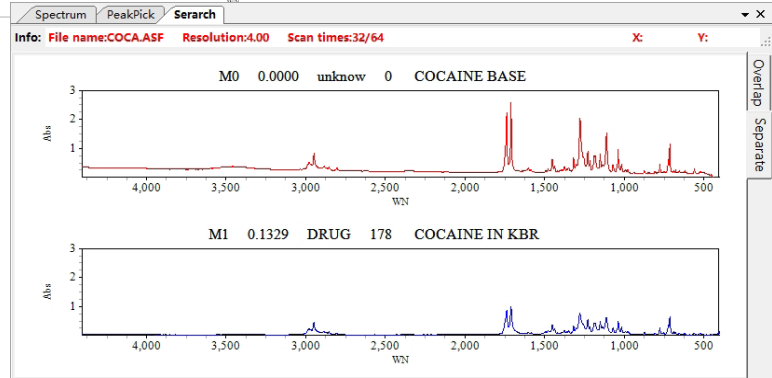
Spectrum PeakPick Serarch

Info: File name:COCA.ASF Resolution:4.00 Scan times:32/64 X: Y:

Overlap Separate

M0 0.0000 unknow 0 COCAINE BASE

Abs

3
2
1

4,000 3,500 3,000 2,500 2,000 1,500 1,000 500

WN

M1 0.1329 DRUG 178 COCAINE IN KBR

Abs

3
2
1

4,000 3,500 3,000 2,500 2,000 1,500 1,000 500

WN